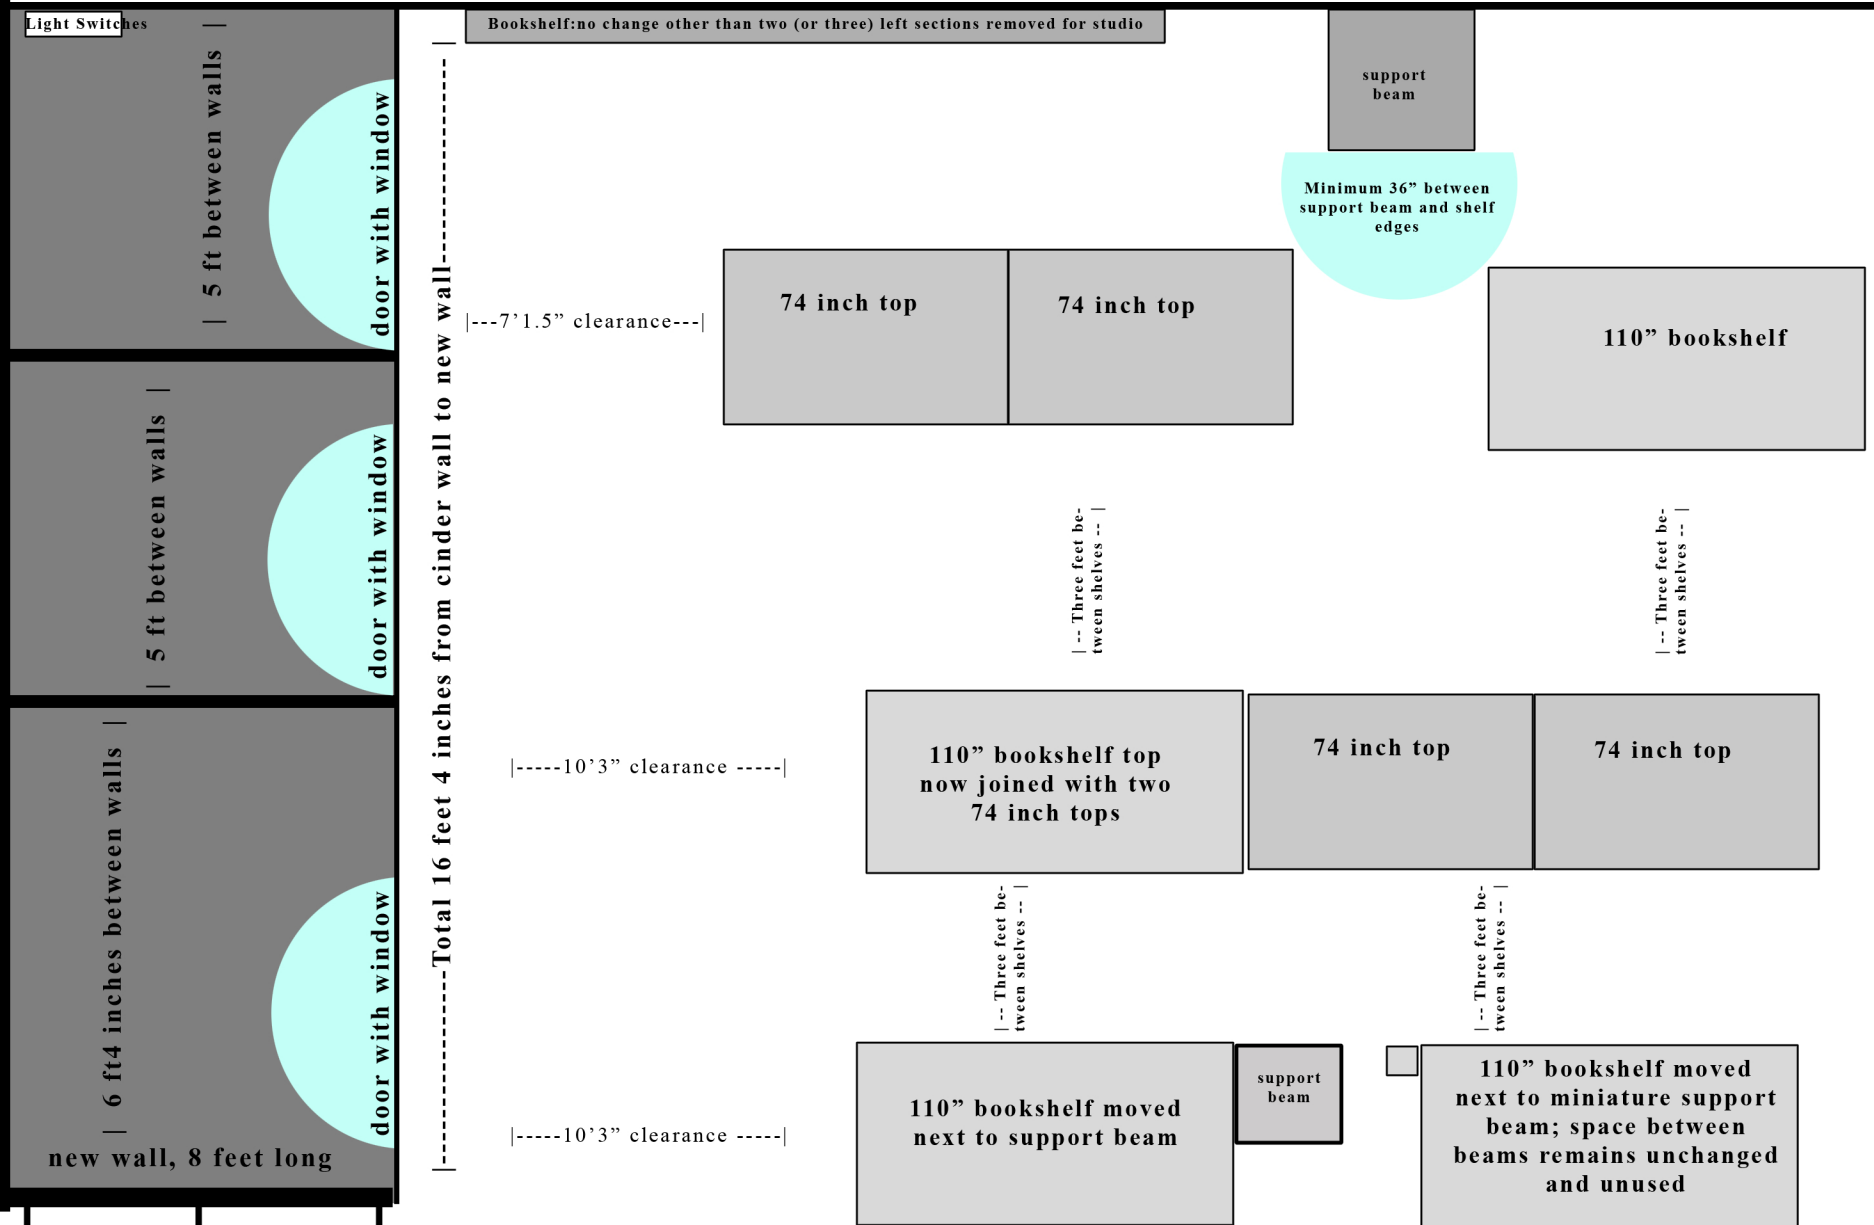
Light Switches

| 5 ft between walls |

door with window

| 5 ft between walls |

door with window

| 6 ft4 inches between walls |

door with window

new wall, 8 feet long

|--------------Total 16 feet 4 inches from cinder wall to new wall--------------|

Bookshelf:no change other than two (or three) left sections removed for studio

support beam

Minimum 36” between support beam and shelf edges

|---7’1.5” clearance---|

74 inch top

74 inch top

110” bookshelf

| -- Three feet between shelves -- |

| -- Three feet between shelves -- |

|-----10’3” clearance -----|

110” bookshelf top now joined with two 74 inch tops

74 inch top

74 inch top

| -- Three feet between shelves -- |

| -- Three feet between shelves -- |

|-----10’3” clearance -----|

110” bookshelf moved next to support beam

support beam

110” bookshelf moved next to miniature support beam; space between beams remains unchanged and unused